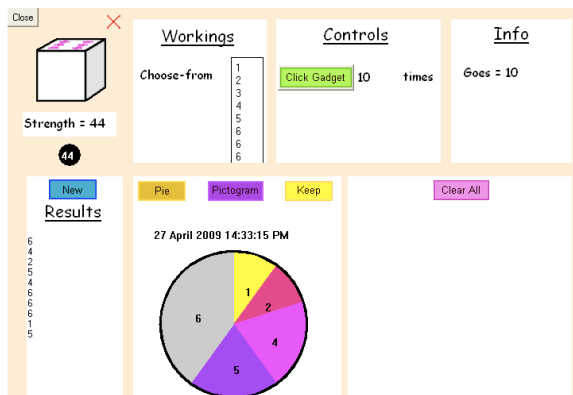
Close

Strength = 44

44

Workings

Choose-from

1
2
3
4
5
6
6
6

Controls

Click Gadget 10 times

Info

Goes = 10

New

Results

6
4
2
5
4
6
6
6
1
5

Pie Pictogram Keep

27 April 2009 14:33:15 PM

1
2
4
5
6

Clear All